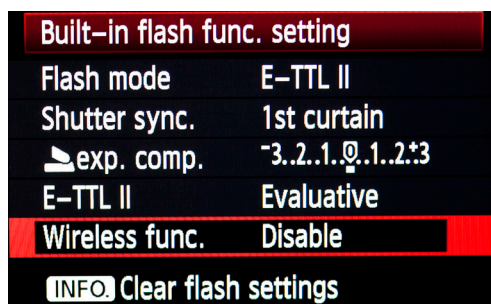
Built-in flash func. setting

| | |
|---|---|
| Flash mode | E-TTL II |
| Shutter sync. | 1st curtain |
| exp. comp. | $^{-}3..2..1..0..1..2..^{+}3$ |
| E-TTL II | Evaluative |
| Wireless func. | Disable |

INFO. Clear flash settings